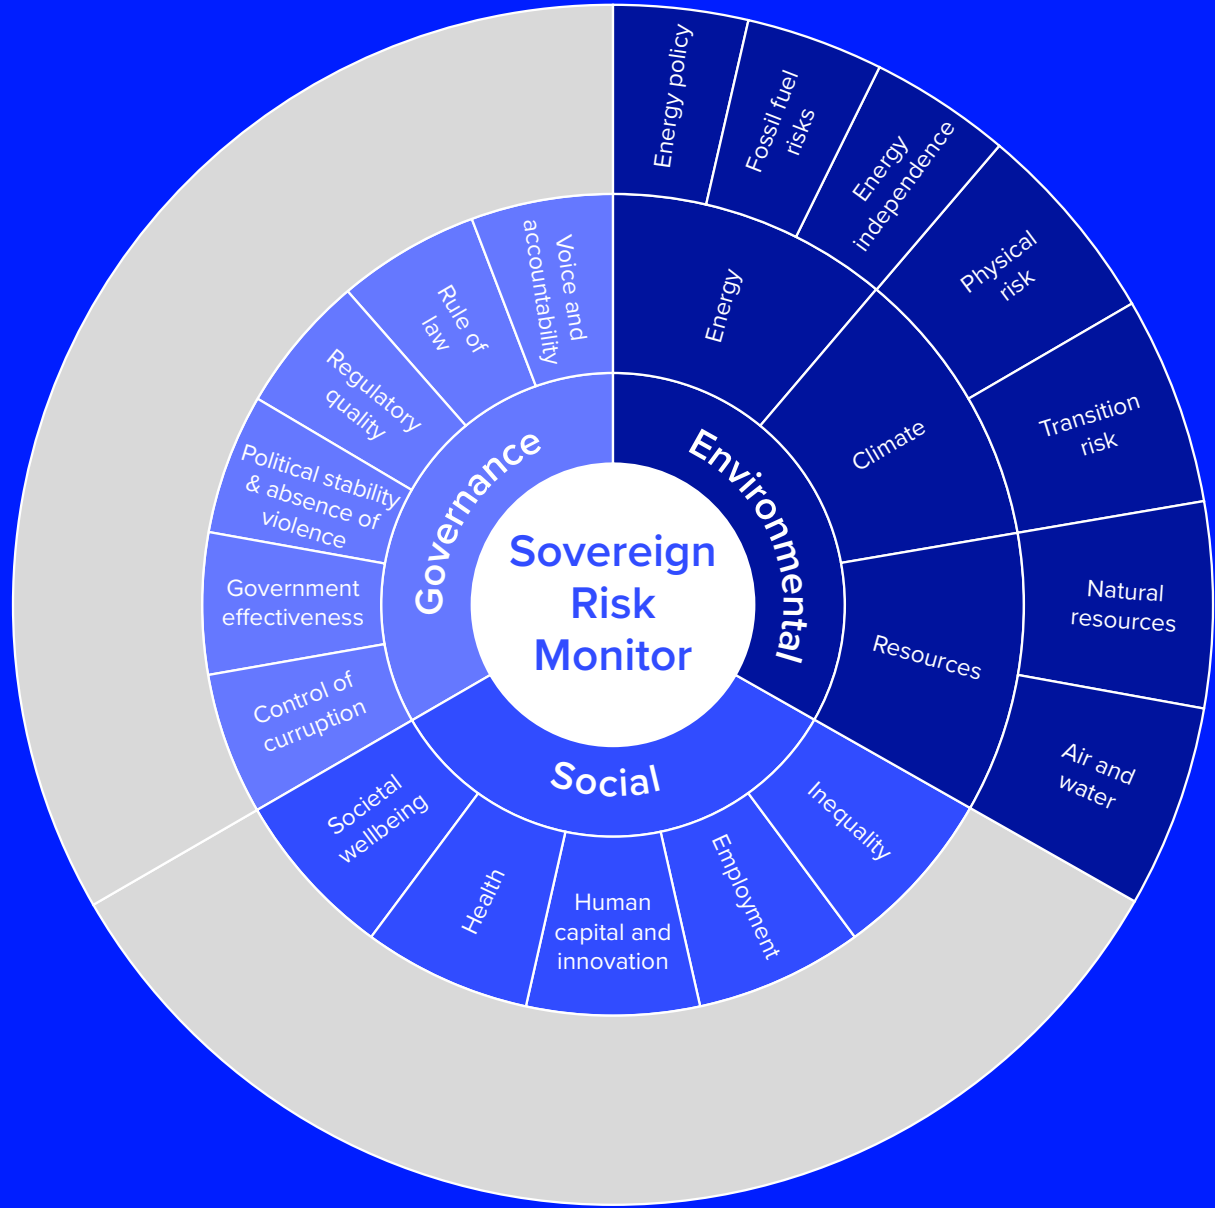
Sovereign Risk Monitor

Environmental

Energy

Energy policy

Fossil fuel risks

Energy independence

Climate

Physical risk

Transition risk

Resources

Natural resources

Air and water

Social

Inequality

Employment

Human capital and innovation

Health

Societal wellbeing

Governance

Control of curruption

Government effectiveness

Political stability & absence of violence

Regulatory quality

Rule of law

Voice and accountability